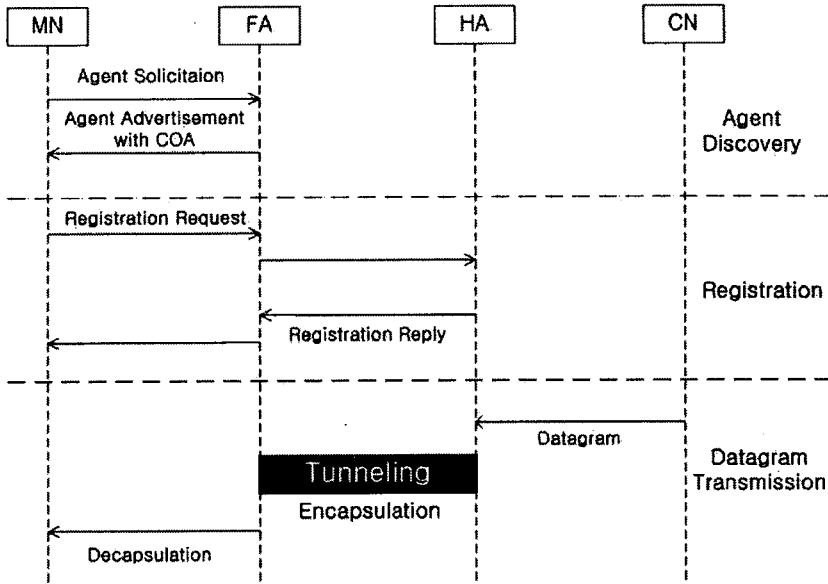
MN

FA

HA

CN

Agent Solicitaion

Agent Advertisement with COA

Agent Discovery

Registration Request

Registration

Registration Reply

Datagram

Datagram Transmission

Tunneling

Encapsulation

Decapsulation